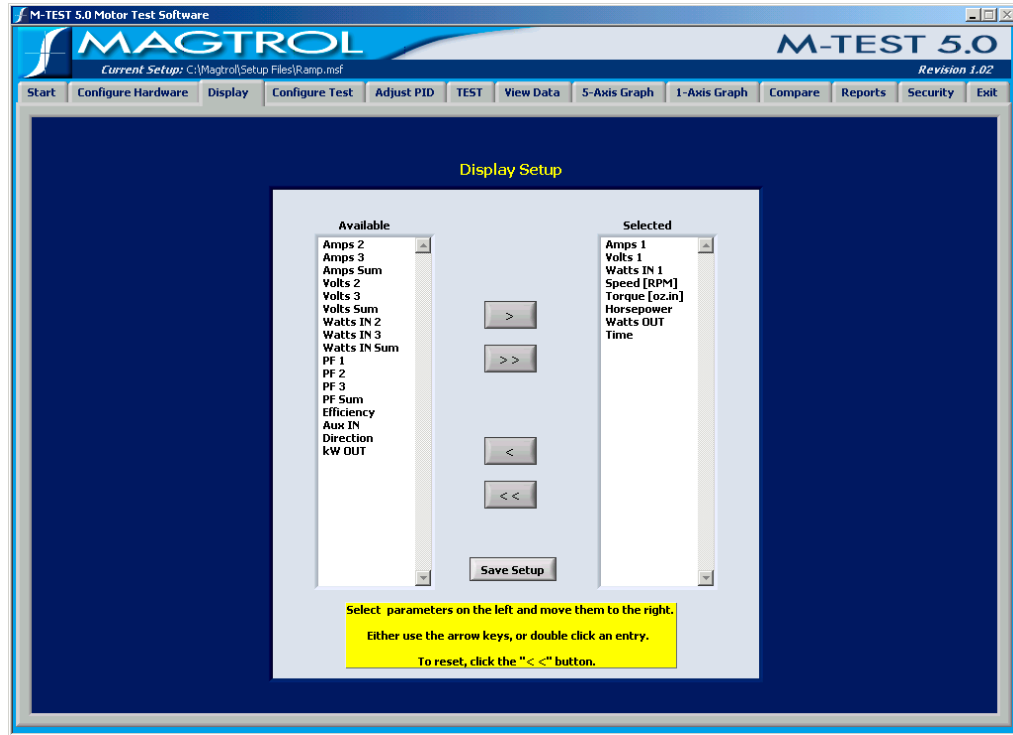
M-TEST 5.0 Motor Test Software

MAGTROL

M-TEST 5.0

Current Setup: C:\Magtrol\Setup Files\Ramp.msf

Revision 1.02

Start | Configure Hardware | Display | Configure Test | Adjust PID | TEST | View Data | 5-Axis Graph | 1-Axis Graph | Compare | Reports | Security | Exit

Display Setup

Available

Amps 2
Amps 3
Amps Sum
Volts 2
Volts 3
Volts Sum
Watts IN 2
Watts IN 3
Watts IN Sum
PF 1
PF 2
PF 3
PF Sum
Efficiency
Aux IN
Direction
kW OUT

>

>>

<

<<

Selected

Amps 1
Volts 1
Watts IN 1
Speed [RPM]
Torque [oz.in]
Horsepower
Watts OUT
Time

Save Setup

Select parameters on the left and move them to the right.

Either use the arrow keys, or double click an entry.

To reset, click the "<<" button.